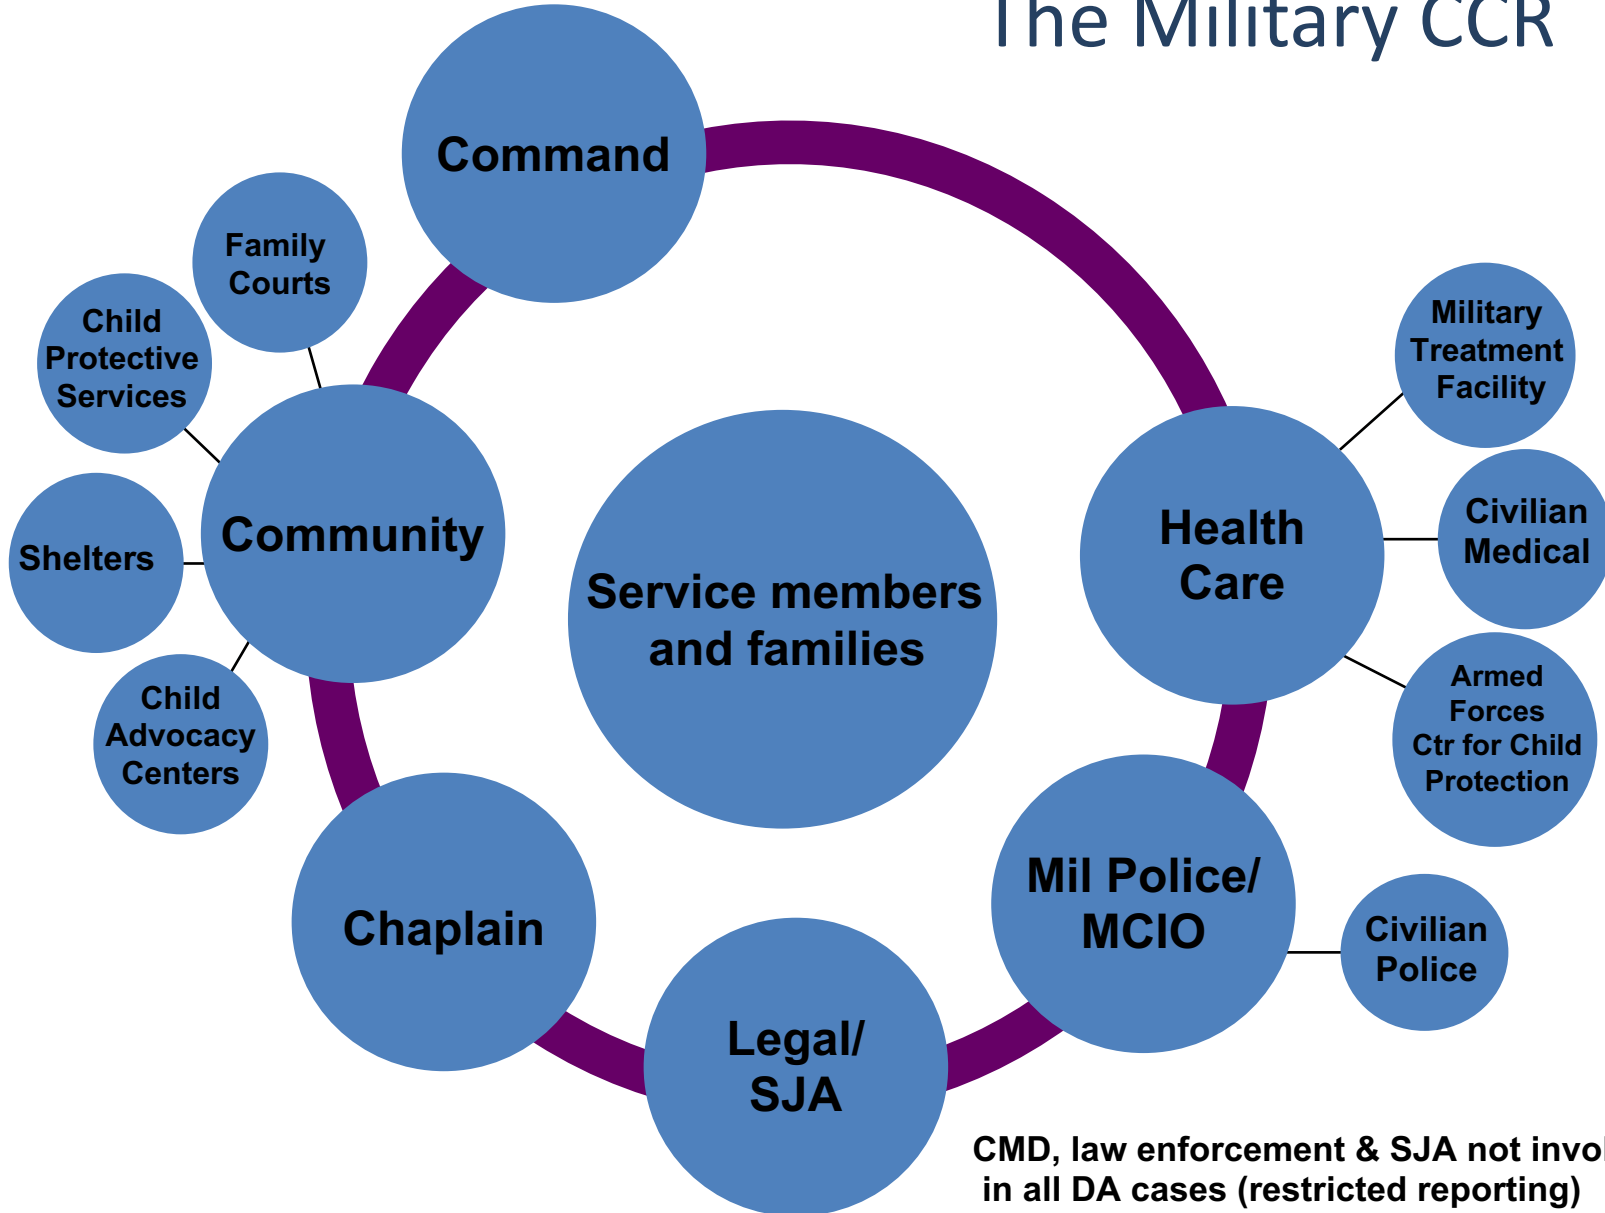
The Military CCR

Command

Family Courts

Child Protective Services

Community

Shelters

Child Advocacy Centers

Service members and families

Health Care

Military Treatment Facility

Civilian Medical

Armed Forces Ctr for Child Protection

Chaplain

Legal/ SJA

Mil Police/ MCIO

Civilian Police

CMD, law enforcement & SJA not invol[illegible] in all DA cases (restricted reporting)